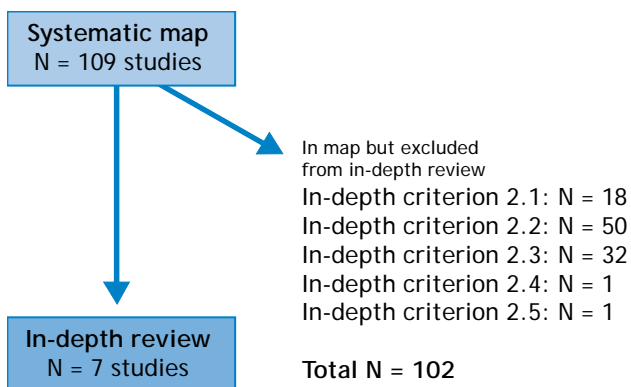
Systematic map
N = 109 studies

In map but excluded from in-depth review
In-depth criterion 2.1: N = 18
In-depth criterion 2.2: N = 50
In-depth criterion 2.3: N = 32
In-depth criterion 2.4: N = 1
In-depth criterion 2.5: N = 1

Total N = 102

In-depth review
N = 7 studies